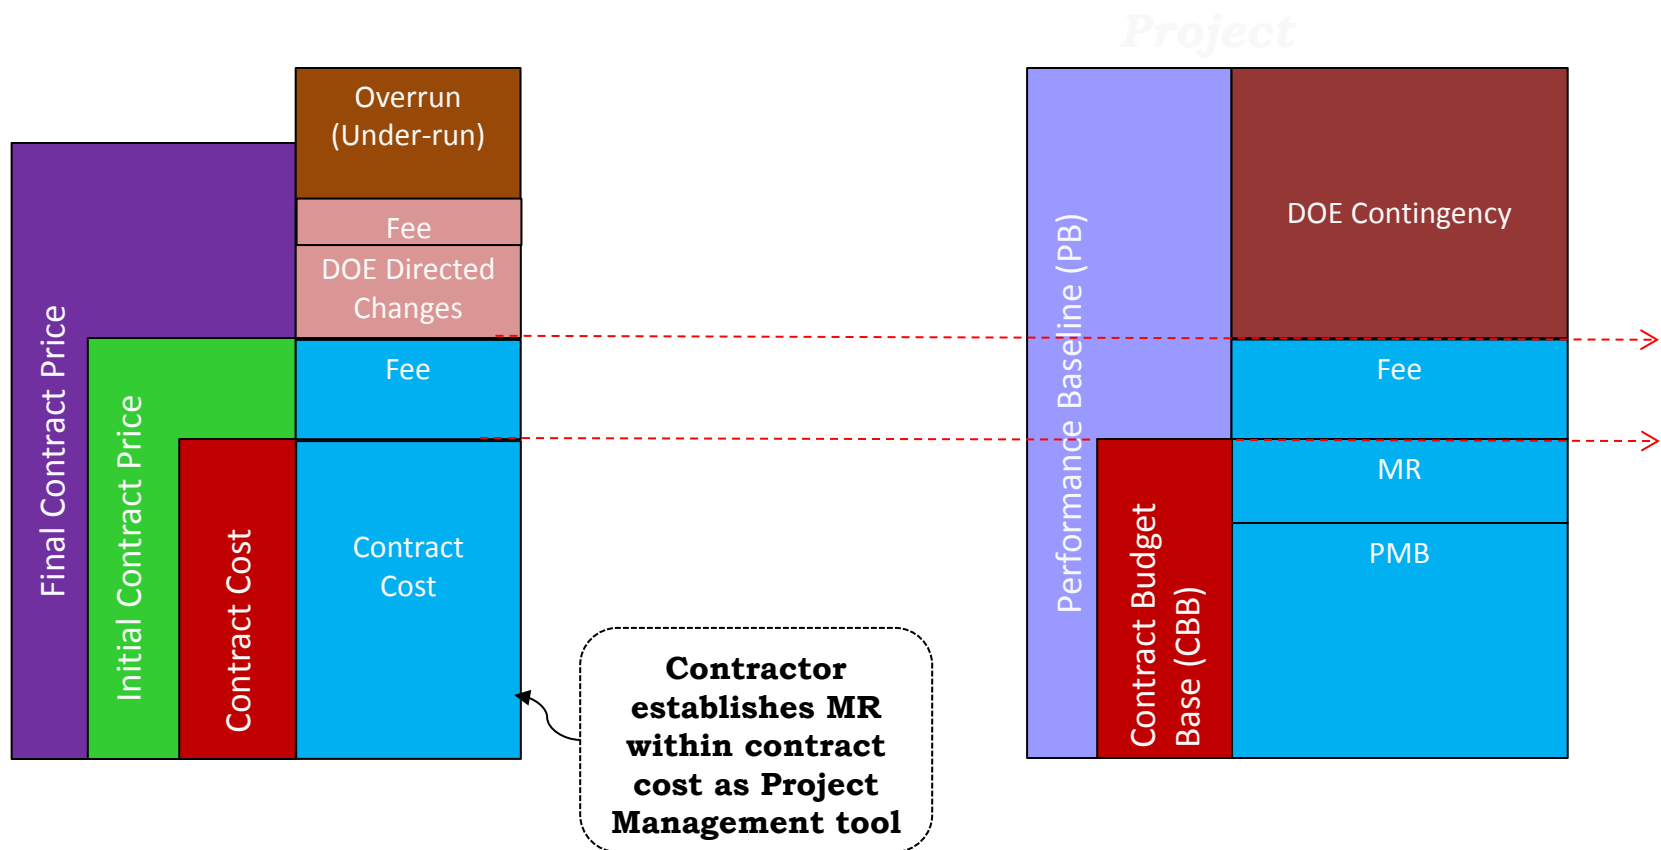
Project

Overrun (Under-run)

Fee

DOE Directed Changes

Fee

Contract Cost

Final Contract Price

Initial Contract Price

Contract Cost

Contractor establishes MR within contract cost as Project Management tool

Performance Baseline (PB)

Contract Budget Base (CBB)

DOE Contingency

Fee

MR

PMB